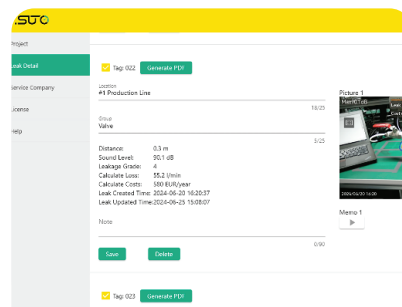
SUTO

Project
Leak Detail
Service Company
License
Help

Tag: 022 Generate PDF

Location
#1 Production Line
18/25

Group
Valve
5/25

Distance: 0.3 m
Sound Level: 50.1 dB
Leakage Grade: 4
Calculate Loss: 35.2 l/min
Calculate Costs: 580 EUR/year
Leak Created Time: 2024-06-20 16:20:37
Leak Updated Time: 2024-06-25 15:08:07

Note
0/80

Save Delete

Picture 1
2024/06/20 16:20

Memo 1

Tag: 023 Generate PDF